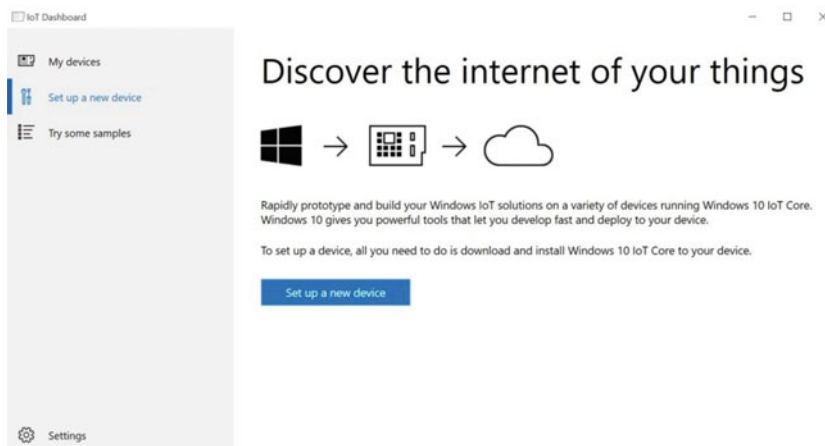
IoT Dashboard

My devices

Set up a new device

Try some samples

Settings

Discover the internet of your things

→ →

Rapidly prototype and build your Windows IoT solutions on a variety of devices running Windows 10 IoT Core. Windows 10 gives you powerful tools that let you develop fast and deploy to your device.

To set up a device, all you need to do is download and install Windows 10 IoT Core to your device.

Set up a new device